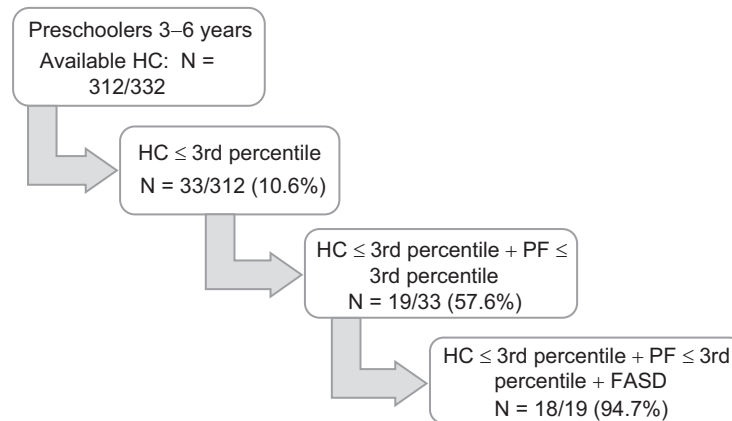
Preschoolers 3–6 years
Available HC: N = 312/332

HC $\leq$ 3rd percentile
N = 33/312 (10.6%)

HC $\leq$ 3rd percentile + PF $\leq$ 3rd percentile
N = 19/33 (57.6%)

HC $\leq$ 3rd percentile + PF $\leq$ 3rd percentile + FASD
N = 18/19 (94.7%)